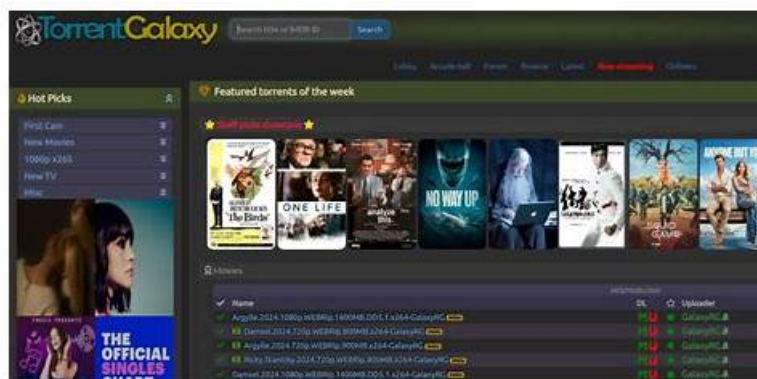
TorrentGalaxy

Search title or IMDB ID
Search

Lobby Arcade-hall Forum Browse Latest Now streaming Galaxies

Hot Picks

First Cam
New Movies
1080p x265
New TV
Misc

Featured torrents of the week

Staff picks showcase

The Birds

ONE LIFE

NO WAY UP

THE OFFICIAL SINGLES

Movies

Name
DL
Uploader

Argylle.2024.1080p.WEBRip.1400MB.DD5.1.x264-GalaxyRG
Damsel.2024.720p.WEBRip.800MB.x264-GalaxyRG
Argylle.2024.720p.WEBRip.900MB.x264-GalaxyRG
Ricky.Stanicky.2024.720p.WEBRip.800MB.x264-GalaxyRG
Damsel.2024.1080p.WEBRip.1400MB.DD5.1.x264-GalaxyRG

GalaxyRG
GalaxyRG
GalaxyRG
GalaxyRG
GalaxyRG